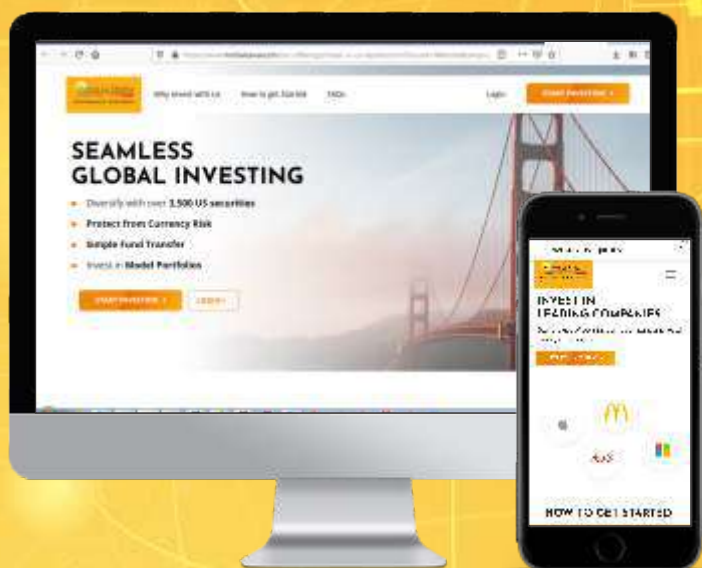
Why invest with us    How to get Started    FAQs    Login    START INVESTING

SEAMLESS GLOBAL INVESTING

Diversify with over 3,500 US securities

Protect from Currency Risk

Simple Fund Transfer

Invest in Model Portfolios

START INVESTING    LEARN

INVEST IN LEADING COMPANIES

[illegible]

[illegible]

HOW TO GET STARTED